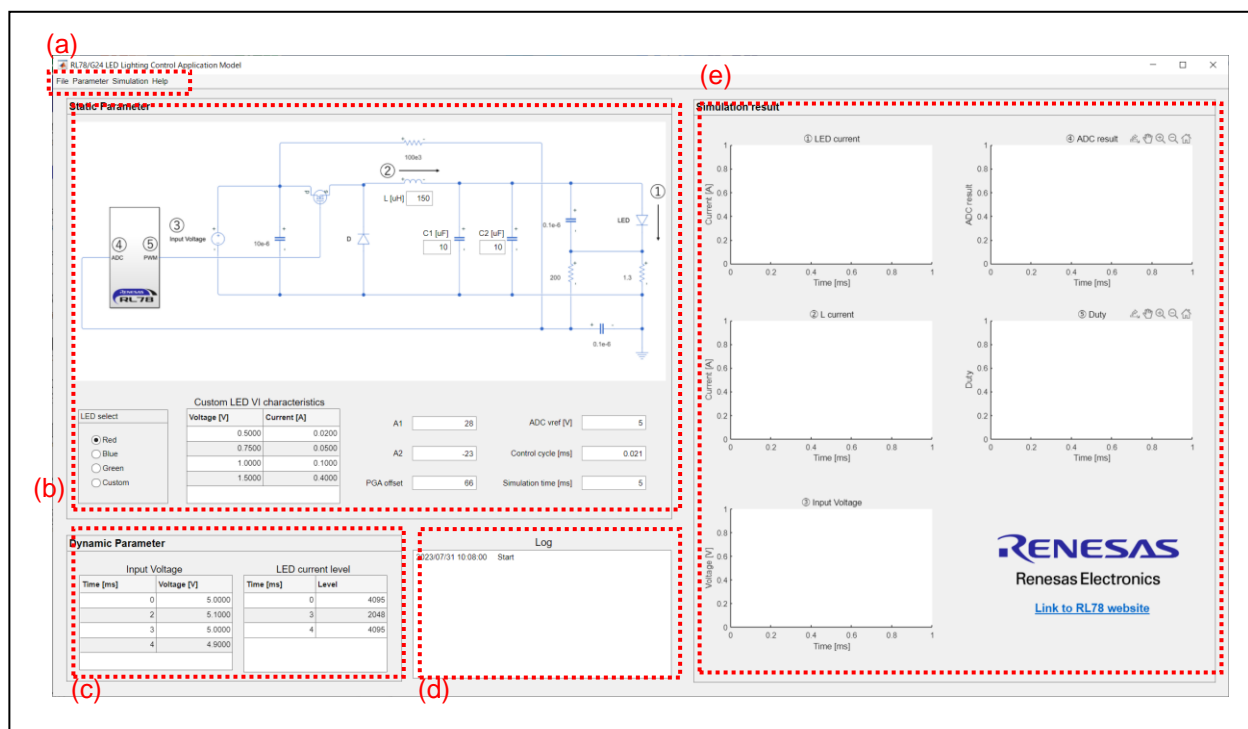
(a)

RL78/G24 LED Lighting Control Application Model

File Parameter Simulation Help

(e)

Static Parameter

100e3

②

L [uH] 150

①

③ Input Voltage

④ ADC ⑤ PWM

10e-6

D

C1 [uF] 10

C2 [uF] 10

0.1e-6

LED

200

1.3

0.1e-6

RL78

Custom LED VI characteristics

| Voltage [V] | Current [A] |
|---|---|
| 0.5000 | 0.0200 |
| 0.7500 | 0.0500 |
| 1.0000 | 0.1000 |
| 1.5000 | 0.4000 |

LED select

Red
Blue
Green
Custom

A1 28

A2 -23

PGA offset 66

ADC vref [V] 5

Control cycle [ms] 0.021

Simulation time [ms] 5

(b)

Simulation result

① LED current

Current [A]

Time [ms]

④ ADC result

ADC result

Time [ms]

② L current

Current [A]

Time [ms]

⑤ Duty

Duty

Time [ms]

③ Input Voltage

Voltage [V]

Time [ms]

0 0.2 0.4 0.6 0.8 1

RENESAS

Renesas Electronics

Link to RL78 website

Dynamic Parameter

Input Voltage

| Time [ms] | Voltage [V] |
|---|---|
| 0 | 5.0000 |
| 2 | 5.1000 |
| 3 | 5.0000 |
| 4 | 4.9000 |

LED current level

| Time [ms] | Level |
|---|---|
| 0 | 4095 |
| 3 | 2048 |
| 4 | 4095 |

Log

2023/07/31 10:08:00 Start

(c)

(d)